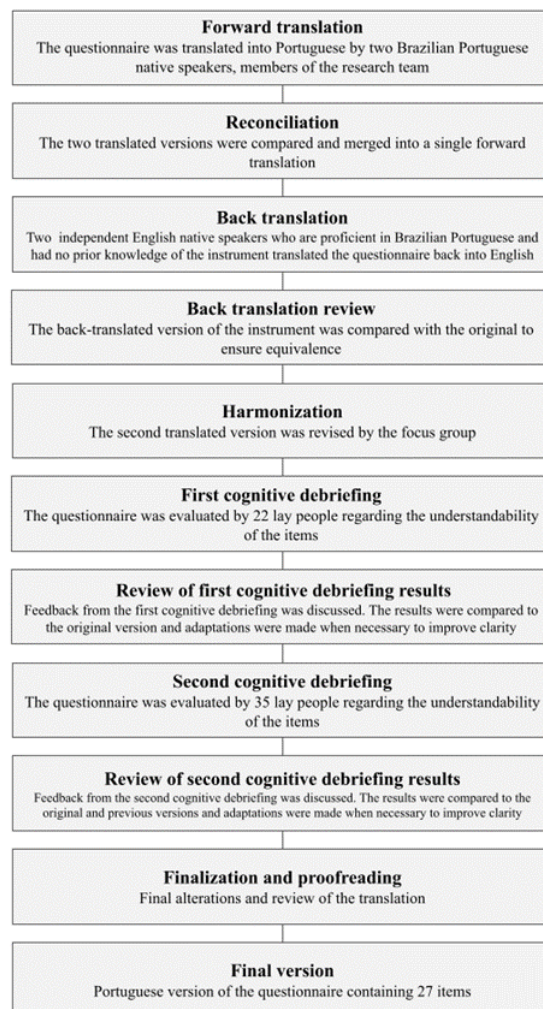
Forward translation
The questionnaire was translated into Portuguese by two Brazilian Portuguese native speakers, members of the research team

Reconciliation
The two translated versions were compared and merged into a single forward translation

Back translation
Two independent English native speakers who are proficient in Brazilian Portuguese and had no prior knowledge of the instrument translated the questionnaire back into English

Back translation review
The back-translated version of the instrument was compared with the original to ensure equivalence

Harmonization
The second translated version was revised by the focus group

First cognitive debriefing
The questionnaire was evaluated by 22 lay people regarding the understandability of the items

Review of first cognitive debriefing results
Feedback from the first cognitive debriefing was discussed. The results were compared to the original version and adaptations were made when necessary to improve clarity

Second cognitive debriefing
The questionnaire was evaluated by 35 lay people regarding the understandability of the items

Review of second cognitive debriefing results
Feedback from the second cognitive debriefing was discussed. The results were compared to the original and previous versions and adaptations were made when necessary to improve clarity

Finalization and proofreading
Final alterations and review of the translation

Final version
Portuguese version of the questionnaire containing 27 items